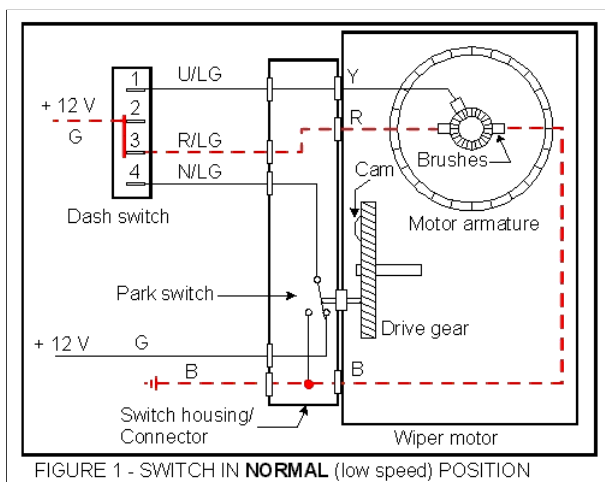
1
2
3
4
U/LG
R/LG
N/LG
+ 12 V
G
Y
R
Brushes
Cam
Motor armature
Dash switch
Park switch
Drive gear
+ 12 V
G
B
B
Switch housing/
Connector
Wiper motor

FIGURE 1 - SWITCH IN **NORMAL** (low speed) POSITION